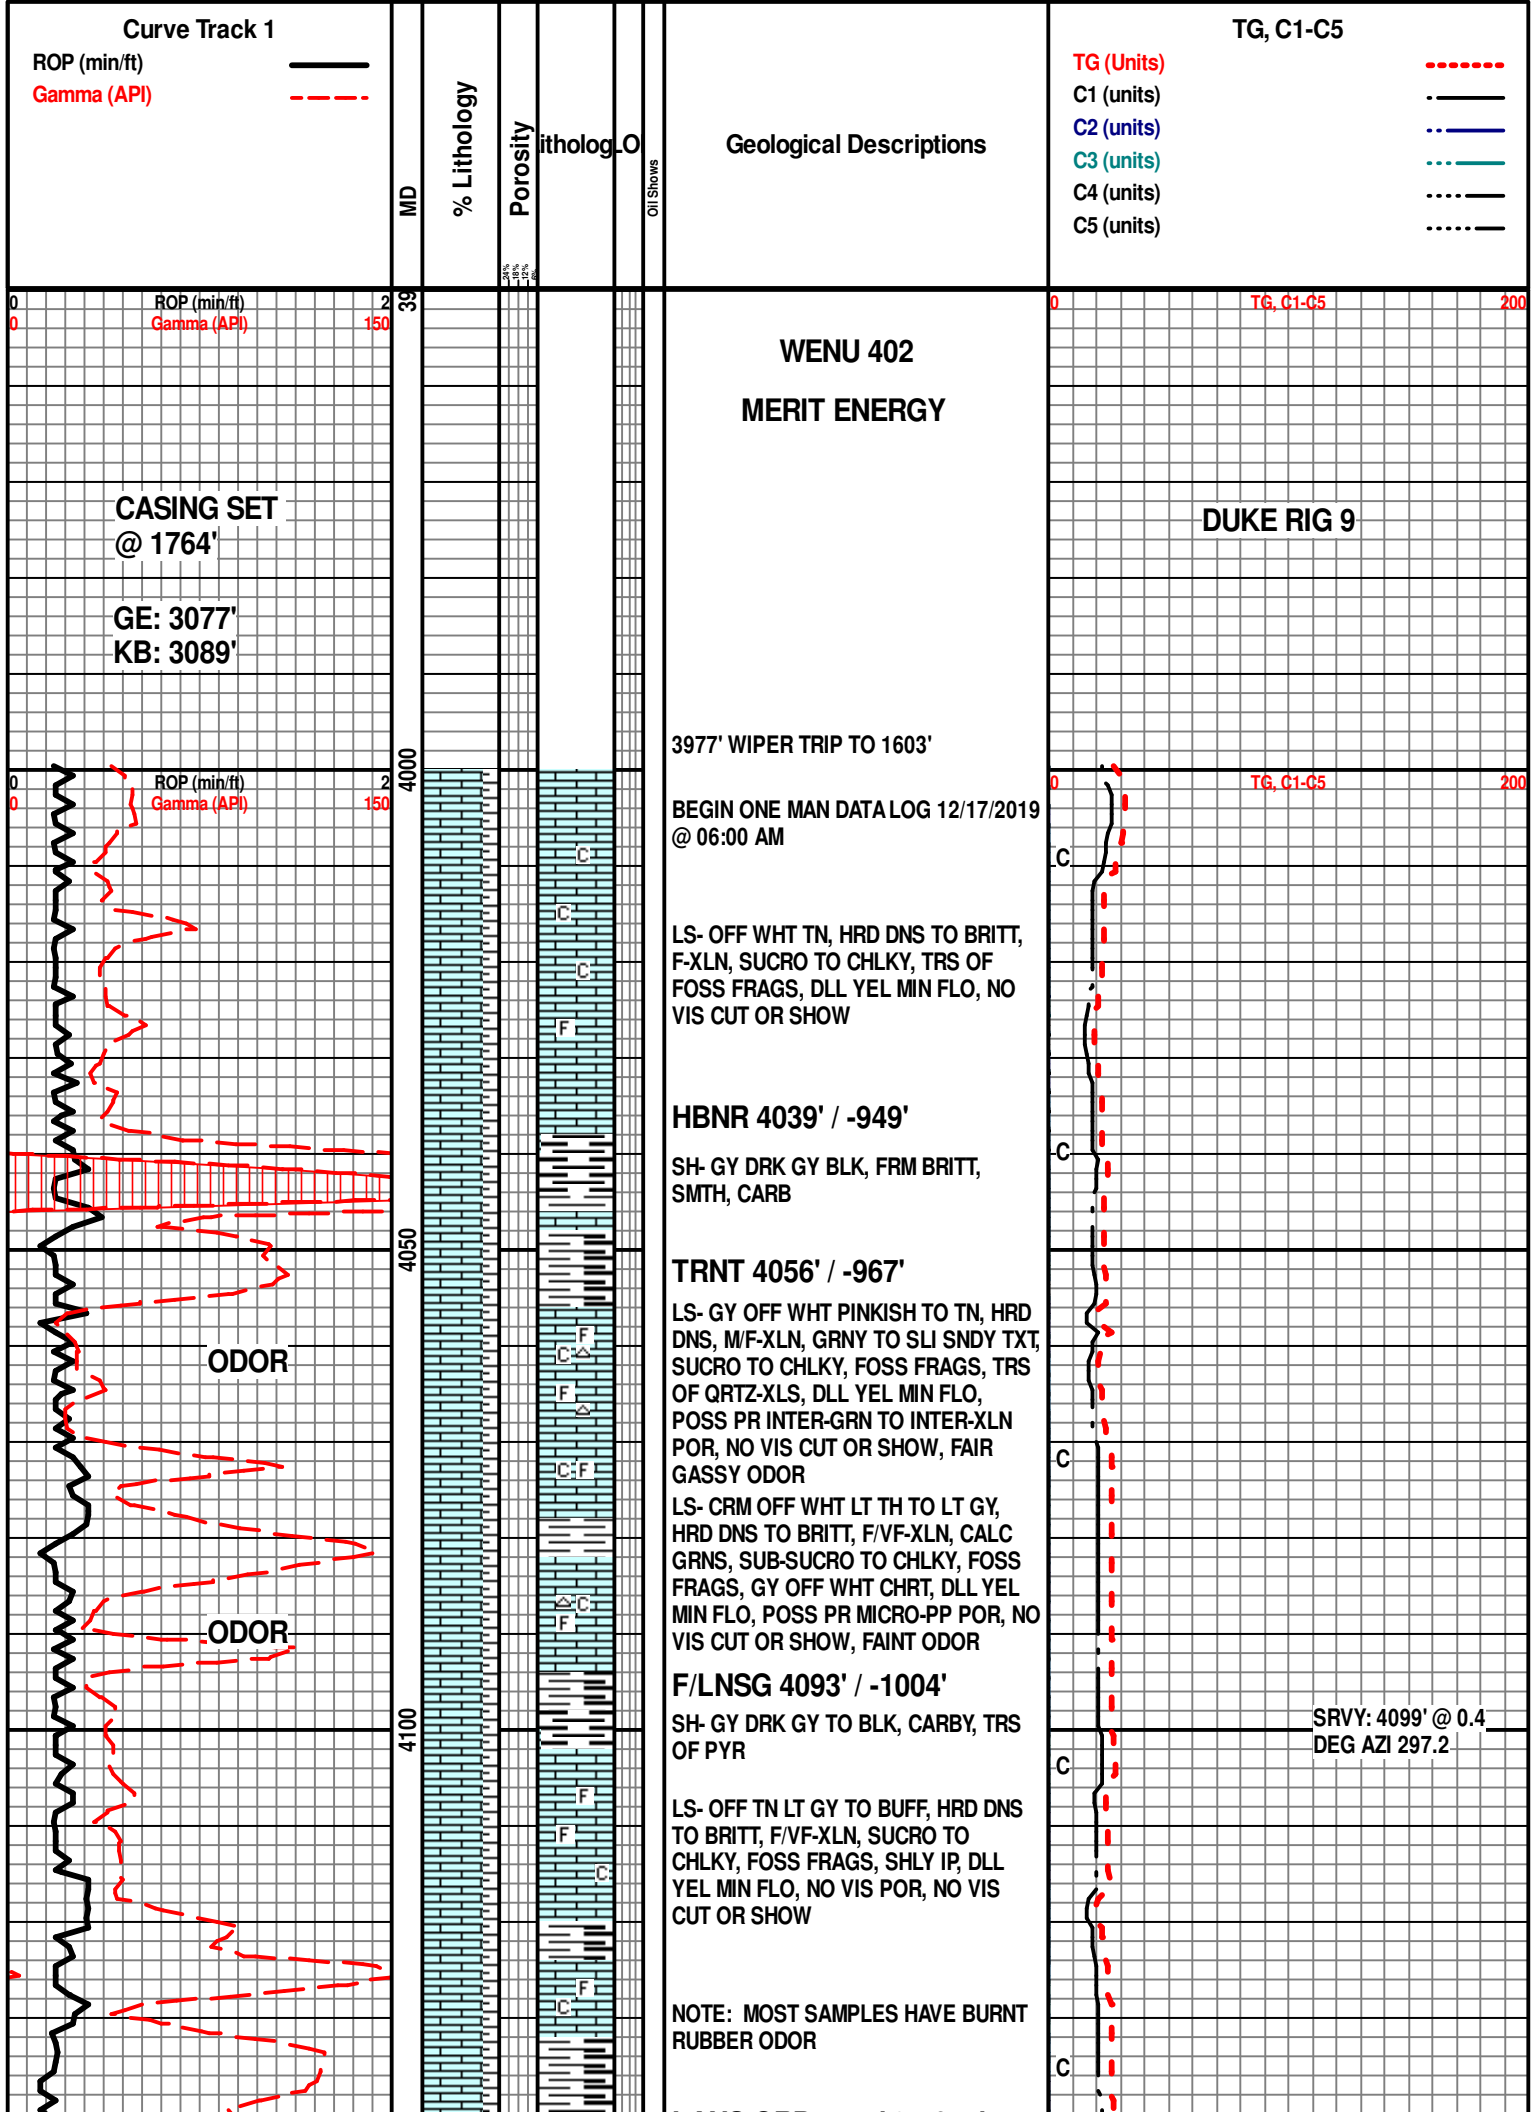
Curve Track 1
ROP (min/ft)
Gamma (API)

MD

% Lithology

Porosity

litholog

LO

Oil Shows

Geological Descriptions

TG, C1-C5
TG (Units)
C1 (units)
C2 (units)
C3 (units)
C4 (units)
C5 (units)

0 ROP (min/ft) 2
0 Gamma (API) 150

39

0 TG, C1-C5 200

WENU 402

MERIT ENERGY

CASING SET @ 1764'

DUKE RIG 9

GE: 3077'
KB: 3089'

3977' WIPER TRIP TO 1603'

0 ROP (min/ft) 2
0 Gamma (API) 150

4000

0 TG, C1-C5 200

BEGIN ONE MAN DATA LOG 12/17/2019 @ 06:00 AM

C
C
C
F

LS- OFF WHT TN, HRD DNS TO BRITT, F-XLN, SUCRO TO CHLKY, TRS OF FOSS FRAGS, DLL YEL MIN FLO, NO VIS CUT OR SHOW

HBNR 4039' / -949'

SH- GY DRK GY BLK, FRM BRITT, SMTH, CARB

4050

TRNT 4056' / -967'

ODOR

LS- GY OFF WHT PINKISH TO TN, HRD DNS, M/F-XLN, GRNY TO SLI SNDY TXT, SUCRO TO CHLKY, FOSS FRAGS, TRS OF QRTZ-XLS, DLL YEL MIN FLO, POSS PR INTER-GRN TO INTER-XLN POR, NO VIS CUT OR SHOW, FAIR GASSY ODOR

F
C
F
C F

LS- CRM OFF WHT LT TH TO LT GY, HRD DNS TO BRITT, F/VF-XLN, CALC GRNS, SUB-SUCRO TO CHLKY, FOSS FRAGS, GY OFF WHT CHRT, DLL YEL MIN FLO, POSS PR MICRO-PP POR, NO VIS CUT OR SHOW, FAINT ODOR

C
F

ODOR

F/LNSG 4093' / -1004'

SH- GY DRK GY TO BLK, CARBY, TRS OF PYR

4100

SRVY: 4099' @ 0.4 DEG AZI 297.2

F
F
C

LS- OFF TN LT GY TO BUFF, HRD DNS TO BRITT, F/VF-XLN, SUCRO TO CHLKY, FOSS FRAGS, SHLY IP, DLL YEL MIN FLO, NO VIS POR, NO VIS CUT OR SHOW

F
C

NOTE: MOST SAMPLES HAVE BURNT RUBBER ODOR

C
C
C
C
C